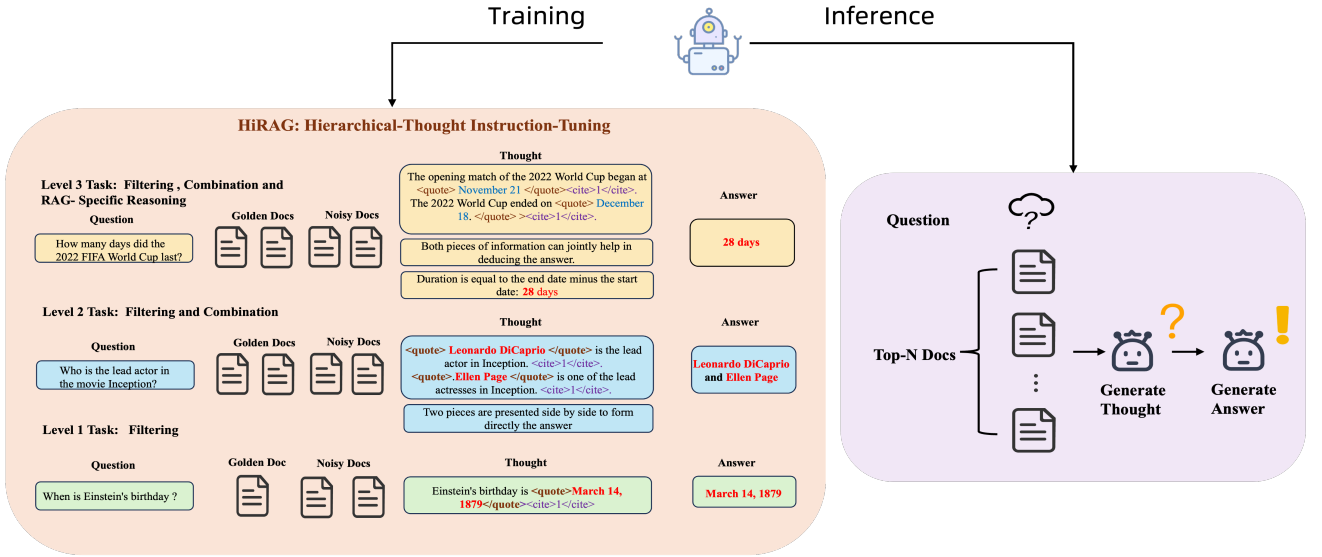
Training

Inference

HiRAG: Hierarchical-Thought Instruction-Tuning

Level 3 Task: Filtering , Combination and RAG- Specific Reasoning

Question

How many days did the 2022 FIFA World Cup last?

Golden Docs

Noisy Docs

Thought

The opening match of the 2022 World Cup began at <quote> November 21 </quote><cite>1</cite>. The 2022 World Cup ended on <quote> December 18. </quote> ><cite>1</cite>.

Both pieces of information can jointly help in deducing the answer.

Duration is equal to the end date minus the start date: 28 days

Answer

28 days

Level 2 Task: Filtering and Combination

Question

Who is the lead actor in the movie Inception?

Golden Docs

Noisy Docs

Thought

<quote> Leonardo DiCaprio </quote> is the lead actor in Inception. <cite>1</cite>. <quote>.Ellen Page </quote> is one of the lead actresses in Inception. <cite>1</cite>.

Two pieces are presented side by side to form directly the answer

Answer

Leonardo DiCaprio and Ellen Page

Level 1 Task: Filtering

Question

When is Einstein's birthday ?

Golden Doc

Noisy Docs

Thought

Einstein's birthday is <quote>March 14, 1879</quote><cite>1</cite>

Answer

March 14, 1879

Question

Top-N Docs

Generate Thought

Generate Answer